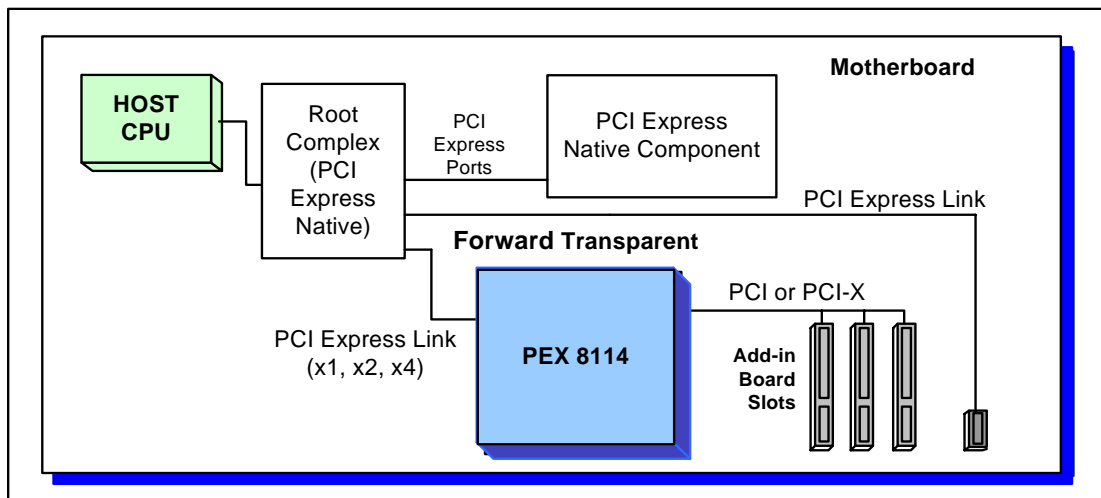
Motherboard

HOST CPU

Root Complex (PCI Express Native)

PCI Express Ports

PCI Express Native Component

PCI Express Link

Forward Transparent

PCI or PCI-X

PCI Express Link (x1, x2, x4)

PEX 8114

Add-in Board Slots